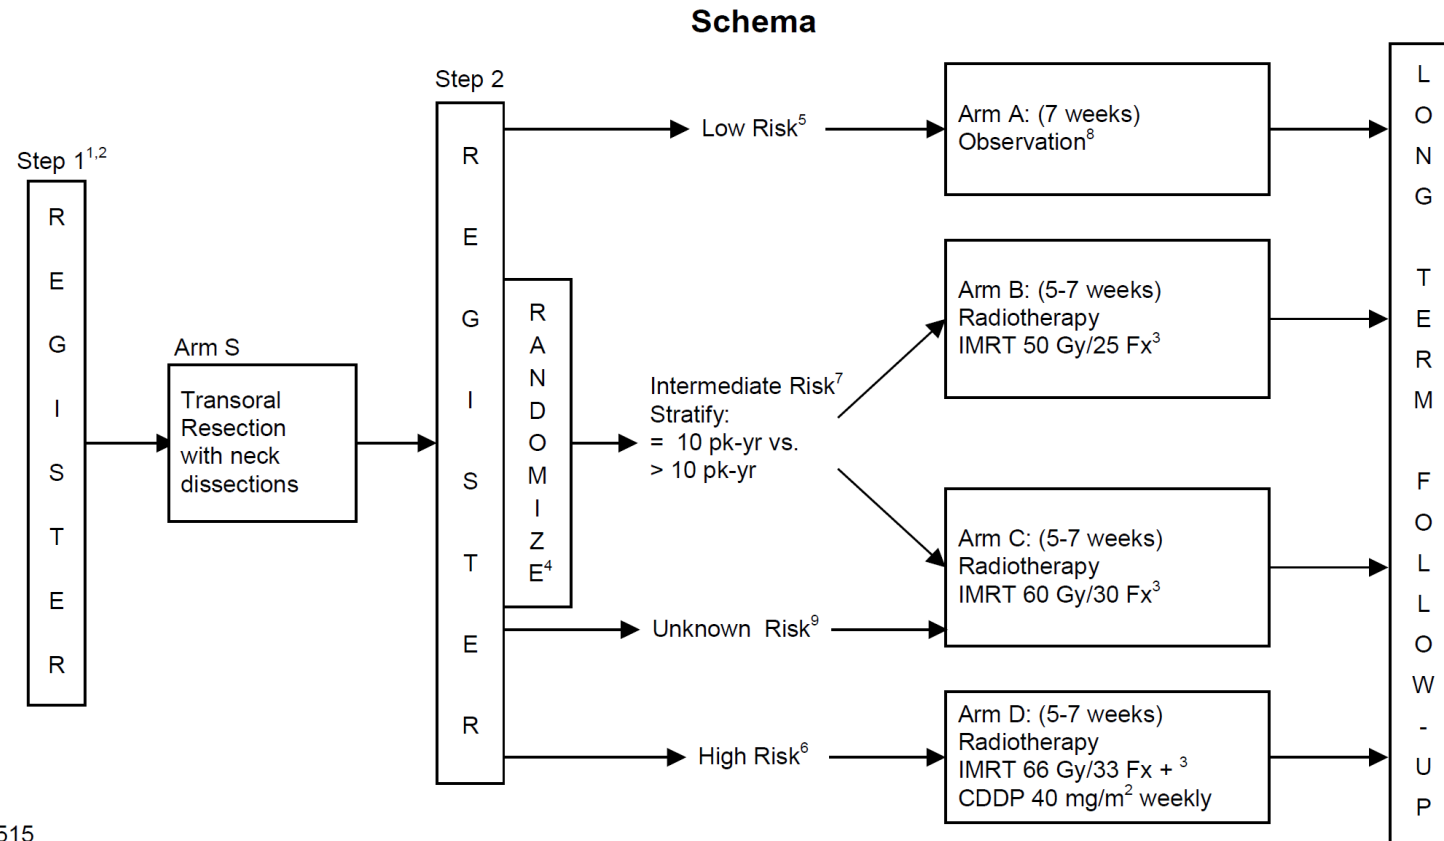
Schema

Step 1$^{1,2}$

R
E
G
I
S
T
E
R

Arm S

Transoral Resection with neck dissections

Step 2

R
E
G
I
S
T
E
R

R
A
N
D
O
M
I
Z
E$^{4}$

Low Risk$^{5}$

Intermediate Risk$^{7}$
Stratify:
= 10 pk-yr vs.
> 10 pk-yr

Unknown Risk$^{9}$

High Risk$^{6}$

Arm A: (7 weeks)
Observation$^{8}$

Arm B: (5-7 weeks)
Radiotherapy
IMRT 50 Gy/25 Fx$^{3}$

Arm C: (5-7 weeks)
Radiotherapy
IMRT 60 Gy/30 Fx$^{3}$

Arm D: (5-7 weeks)
Radiotherapy
IMRT 66 Gy/33 Fx + $^{3}$
CDDP 40 mg/m$^{2}$ weekly

L
O
N
G

T
E
R
M

F
O
L
L
O
W
-
U
P

515